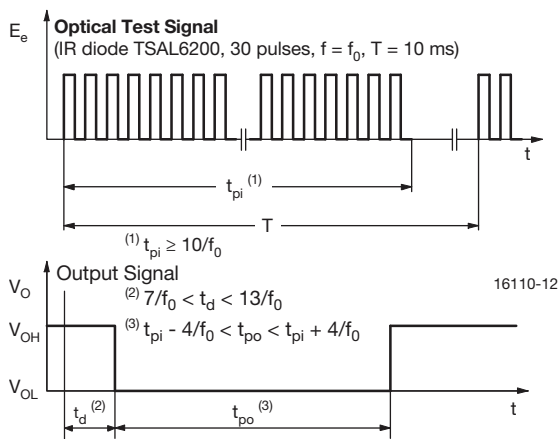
$E_e$

**Optical Test Signal**
(IR diode TSAL6200, 30 pulses, $f = f_0$, T = 10 ms)

t

$t_{pi}$ $^{(1)}$

T

$^{(1)}$ $t_{pi} \geq 10/f_0$

$V_O$

Output Signal

$^{(2)}$ $7/f_0 < t_d < 13/f_0$

$^{(3)}$ $t_{pi} - 4/f_0 < t_{po} < t_{pi} + 4/f_0$

16110-12

$V_{OH}$

$V_{OL}$

$t_d$ $^{(2)}$

$t_{po}$ $^{(3)}$

t